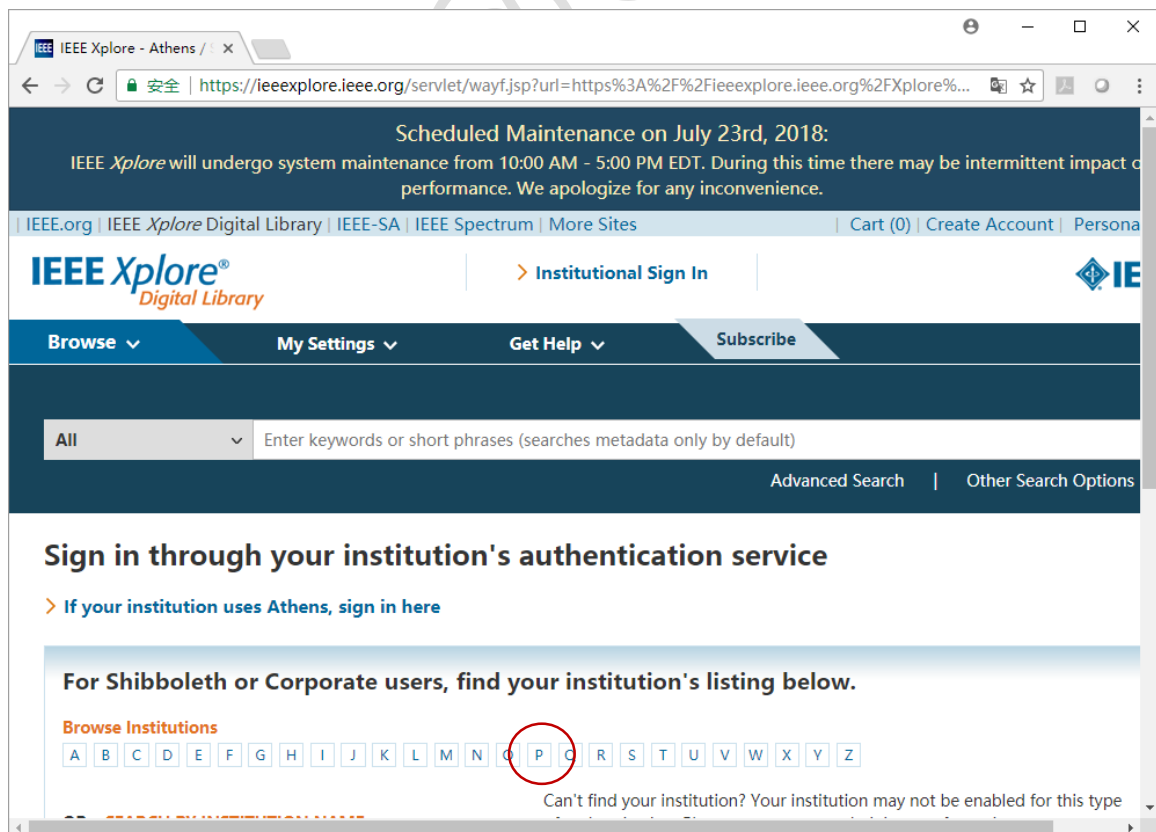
IEEE Xplore - Athens / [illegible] ×

安全 | https://ieeexplore.ieee.org/servlet/wayf.jsp?url=https%3A%2F%2Fieeexplore.ieee.org%2FXplore%...

Scheduled Maintenance on July 23rd, 2018:
IEEE Xplore will undergo system maintenance from 10:00 AM - 5:00 PM EDT. During this time there may be intermittent impact o performance. We apologize for any inconvenience.

| IEEE.org | IEEE Xplore Digital Library | IEEE-SA | IEEE Spectrum | More Sites | Cart (0) | Create Account | Persona

IEEE Xplore® Digital Library

> Institutional Sign In

IE

Browse ⌄ My Settings ⌄ Get Help ⌄ Subscribe

All ⌄ Enter keywords or short phrases (searches metadata only by default)

Advanced Search | Other Search Options

Sign in through your institution's authentication service

> If your institution uses Athens, sign in here

For Shibboleth or Corporate users, find your institution's listing below.

Browse Institutions
A B C D E F G H I J K L M N O P Q R S T U V W X Y Z

Can't find your institution? Your institution may not be enabled for this type